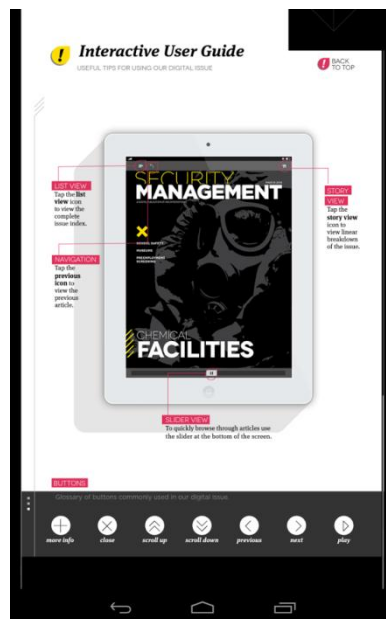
Interactive User Guide
USEFUL TIPS FOR USING OUR DIGITAL ISSUE

BACK TO TOP

LIST VIEW
Tap the list view icon to view the complete issue index.

NAVIGATION
Tap the previous icon to view the previous article.

STORY VIEW
Tap the story view icon to view linear breakdown of the issue.

SECURITY MANAGEMENT

X

CHEMICAL FACILITIES

SLIDER VIEW
To quickly browse through articles use the slider at the bottom of the screen.

BUTTONS
Glossary of buttons commonly used in our digital issue.

more info
close
scroll up
scroll down
previous
next
play